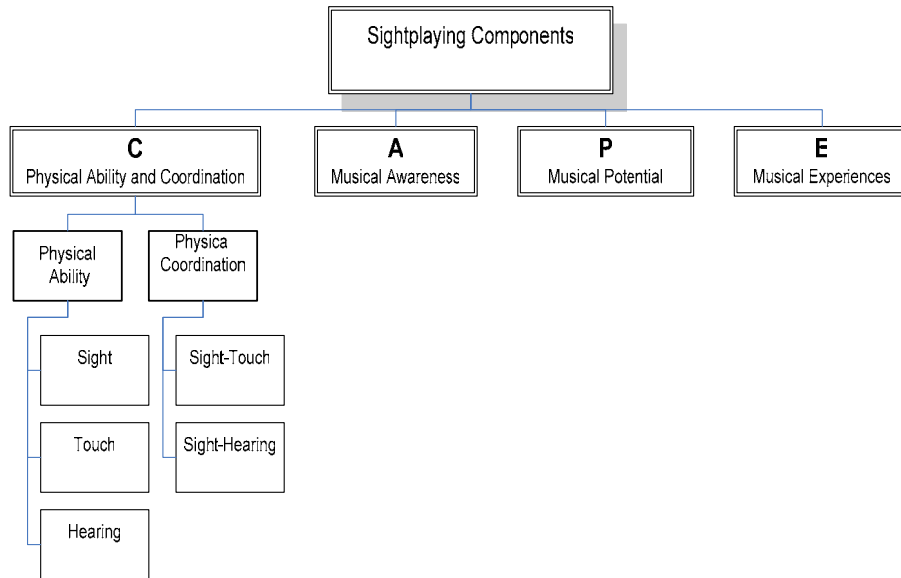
Sightplaying Components

C
Physical Ability and Coordination

A
Musical Awareness

P
Musical Potential

E
Musical Experiences

Physical Ability

Physica Coordination

Sight

Touch

Hearing

Sight-Touch

Sight-Hearing